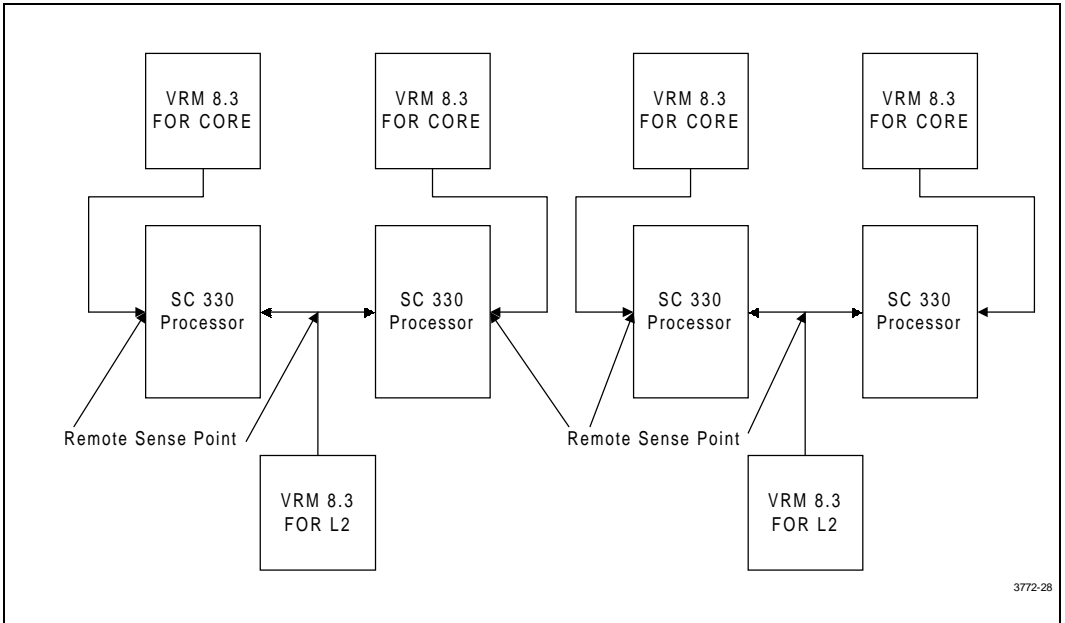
VRM 8.3
FOR CORE

VRM 8.3
FOR CORE

VRM 8.3
FOR CORE

VRM 8.3
FOR CORE

SC 330
Processor

SC 330
Processor

SC 330
Processor

SC 330
Processor

Remote Sense Point

Remote Sense Point

VRM 8.3
FOR L2

VRM 8.3
FOR L2

3772-28